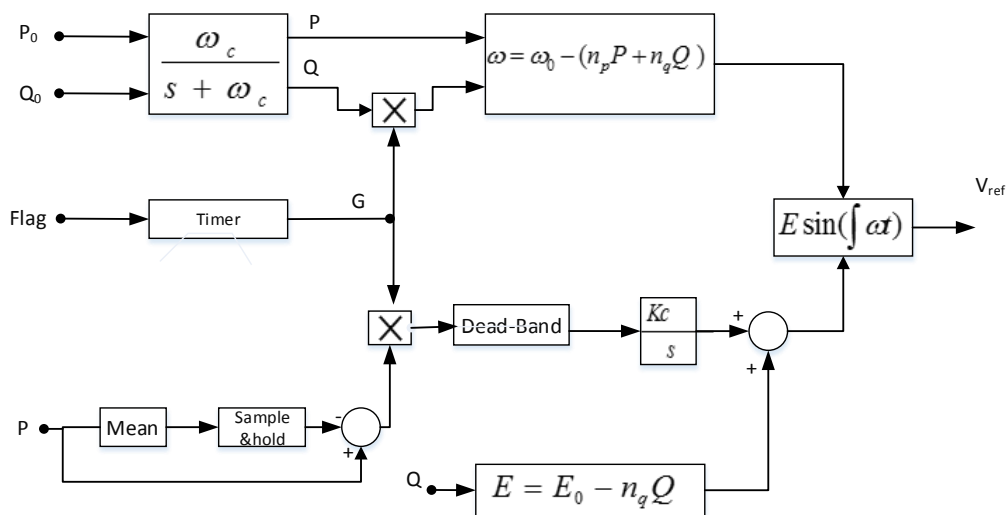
$P_0$

$Q_0$

$\frac{\omega_c}{s + \omega_c}$

P

Q

$\omega = \omega_0 - (n_p P + n_q Q)$

$\times$

Flag

Timer

G

$V_{ref}$

$E\sin(\int \omega t)$

$\times$

Dead-Band

$\frac{Kc}{s}$

+

+

P

Mean

Sample &hold

-

+

Q

$E = E_0 - n_q Q$